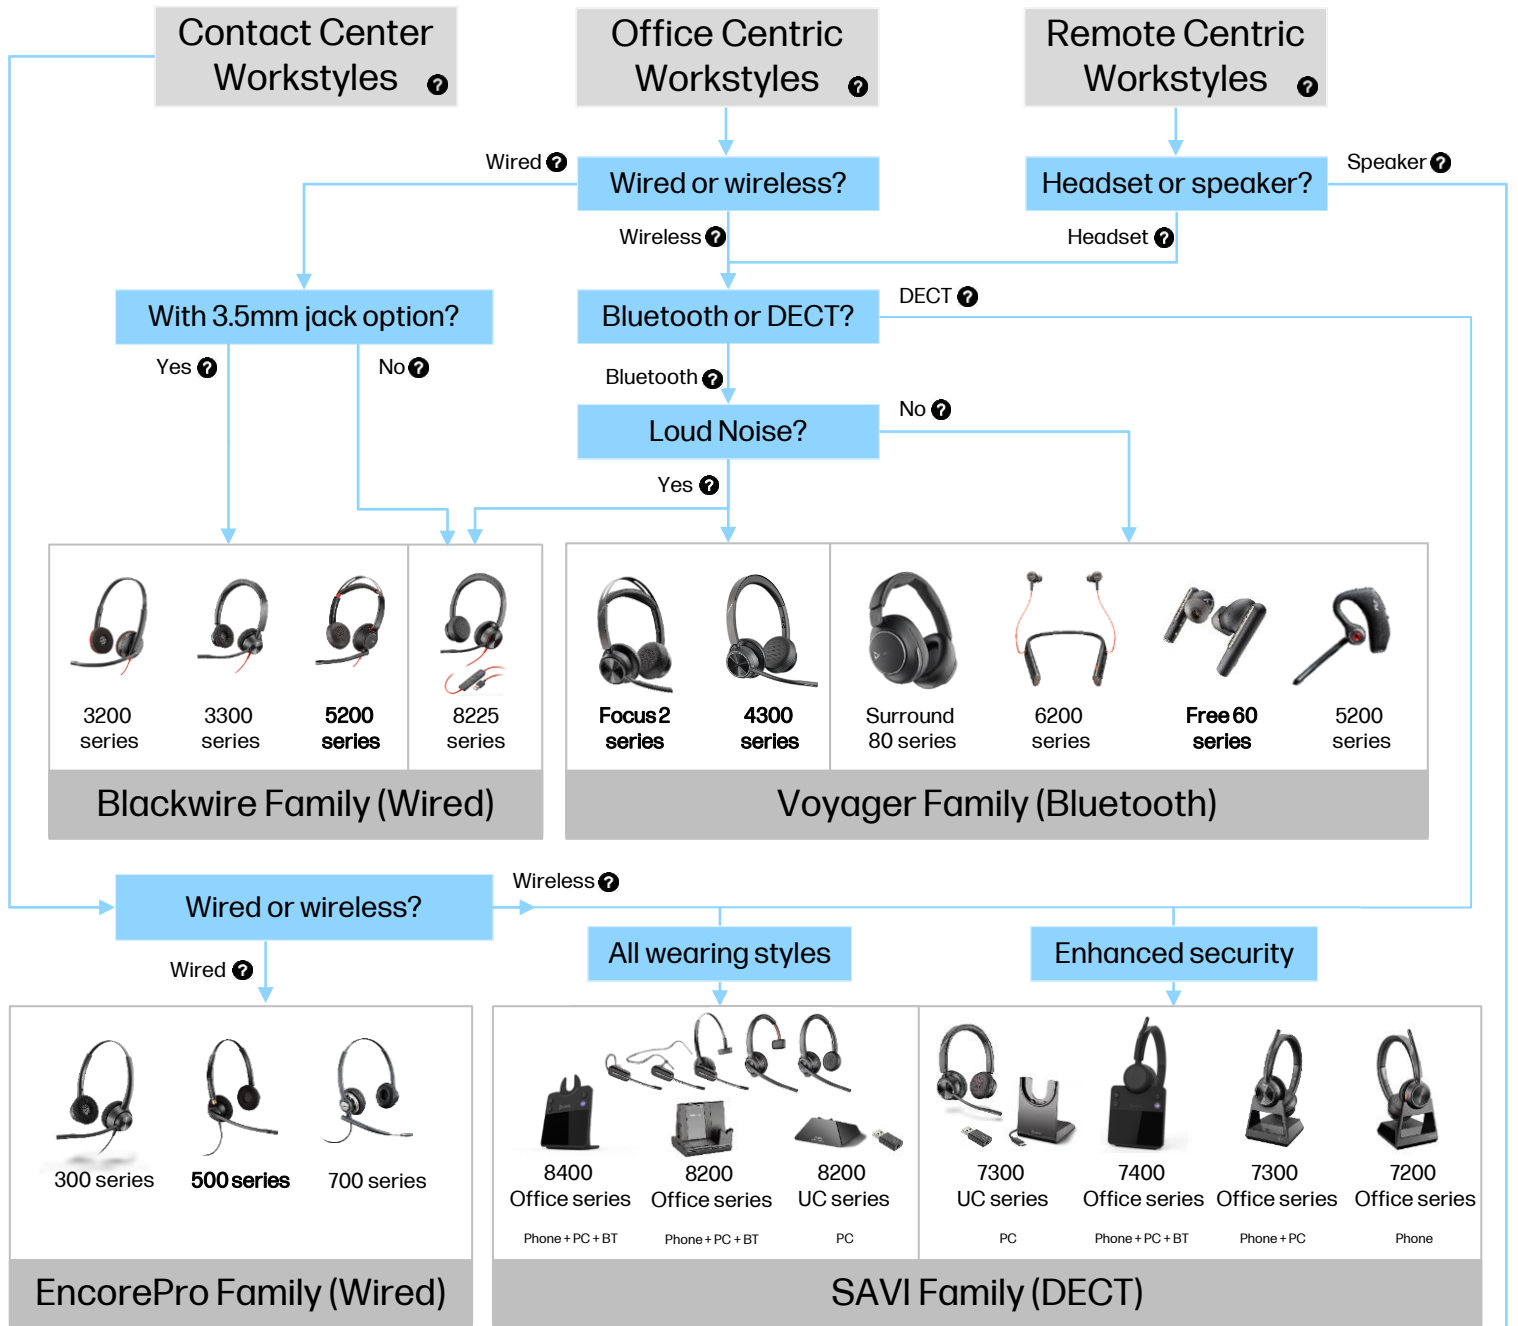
Contact Center Workstyles

Office Centric Workstyles

Remote Centric Workstyles

Wired

Wired or wireless?

Wireless

Headset or speaker?

Speaker

Headset

With 3.5mm jack option?

Bluetooth or DECT?

DECT

Yes

No

Bluetooth

Loud Noise?

No

Yes

3200 series

3300 series

5200 series

8225 series

Focus 2 series

4300 series

Surround 80 series

6200 series

Free 60 series

5200 series

Blackwire Family (Wired)

Voyager Family (Bluetooth)

Wired or wireless?

Wireless

Wired

All wearing styles

Enhanced security

300 series

500 series

700 series

8400 Office series
Phone + PC + BT

8200 Office series
Phone + PC + BT

8200 UC series
PC

7300 UC series
PC

7400 Office series
Phone + PC + BT

7300 Office series
Phone + PC

7200 Office series
Phone

EncorePro Family (Wired)

SAVI Family (DECT)